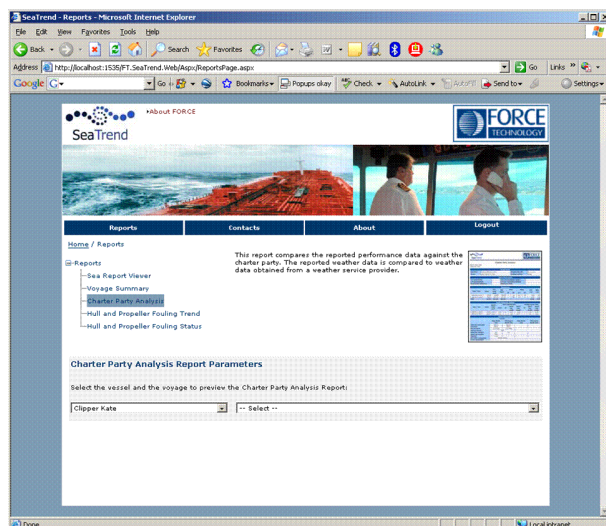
SeaTrend - Reports - Microsoft Internet Explorer

File Edit View Favorites Tools Help

Back Search Favorites

Address http://localhost:1535/FT.SeaTrend.Web/Aspx/ReportsPage.aspx Go Links

Google G- Go Bookmarks Popups okay Check AutoLink AutoFill Send to Settings

SeaTrend ▸About FORCE

FORCE TECHNOLOGY

Reports Contacts About Logout

Home / Reports

Reports
Sea Report Viewer
Voyage Summary
Charter Party Analysis
Hull and Propeller Fouling Trend
Hull and Propeller Fouling Status

This report compares the reported performance data against the charter party. The reported weather data is compared to weather data obtained from a weather service provider.

Charter Party Analysis Report Parameters

Select the vessel and the voyage to preview the Charter Party Analysis Report:

Clipper Kate
-- Select --

Done
Local intranet